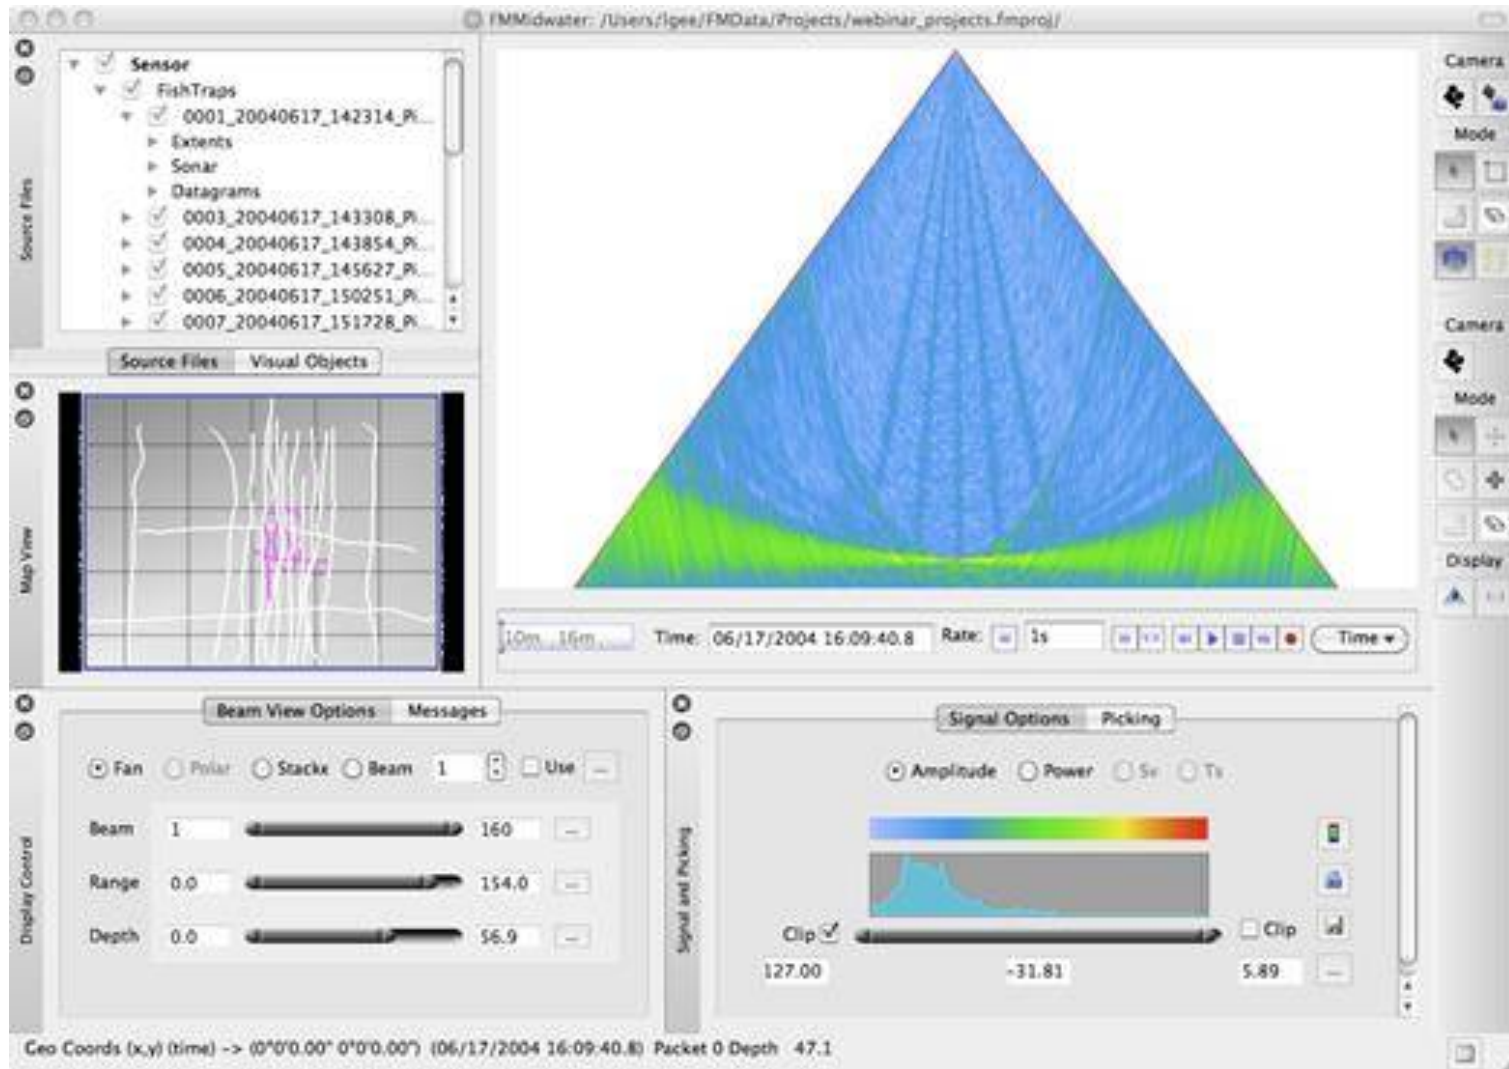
FMMidwater: /Users/lgee/FMData/Projects/webinar_projects.fmproj/

Source Files

Sensor
FishTraps
0001_20040617_142314_Pi...
Extents
Sonar
Datagrams
0003_20040617_143308_Pi...
0004_20040617_143854_Pi...
0005_20040617_145627_Pi...
0006_20040617_150251_Pi...
0007_20040617_151728_Pi...

Source Files | Visual Objects

Map View

Camera
Mode
Camera
Mode
Display

10m 16m
Time: 06/17/2004 16:09:40.8
Rate: 1s
Time

Display Control

Beam View Options | Messages

Fan Polar Stacks Beam 1 Use ...

| | | | |
|---|---|---|---|
| Beam | 1 | 160 | ... |
| Range | 0.0 | 154.0 | ... |
| Depth | 0.0 | 56.9 | ... |

Signal and Picking

Signal Options | Picking

Amplitude Power Sv Ts

Clip Clip
127.00 -31.81 5.89 ...

Geo Coords (x,y) (time) -> (0°0'0.00" 0°0'0.00") (06/17/2004 16:09:40.8) Packet 0 Depth 47.1